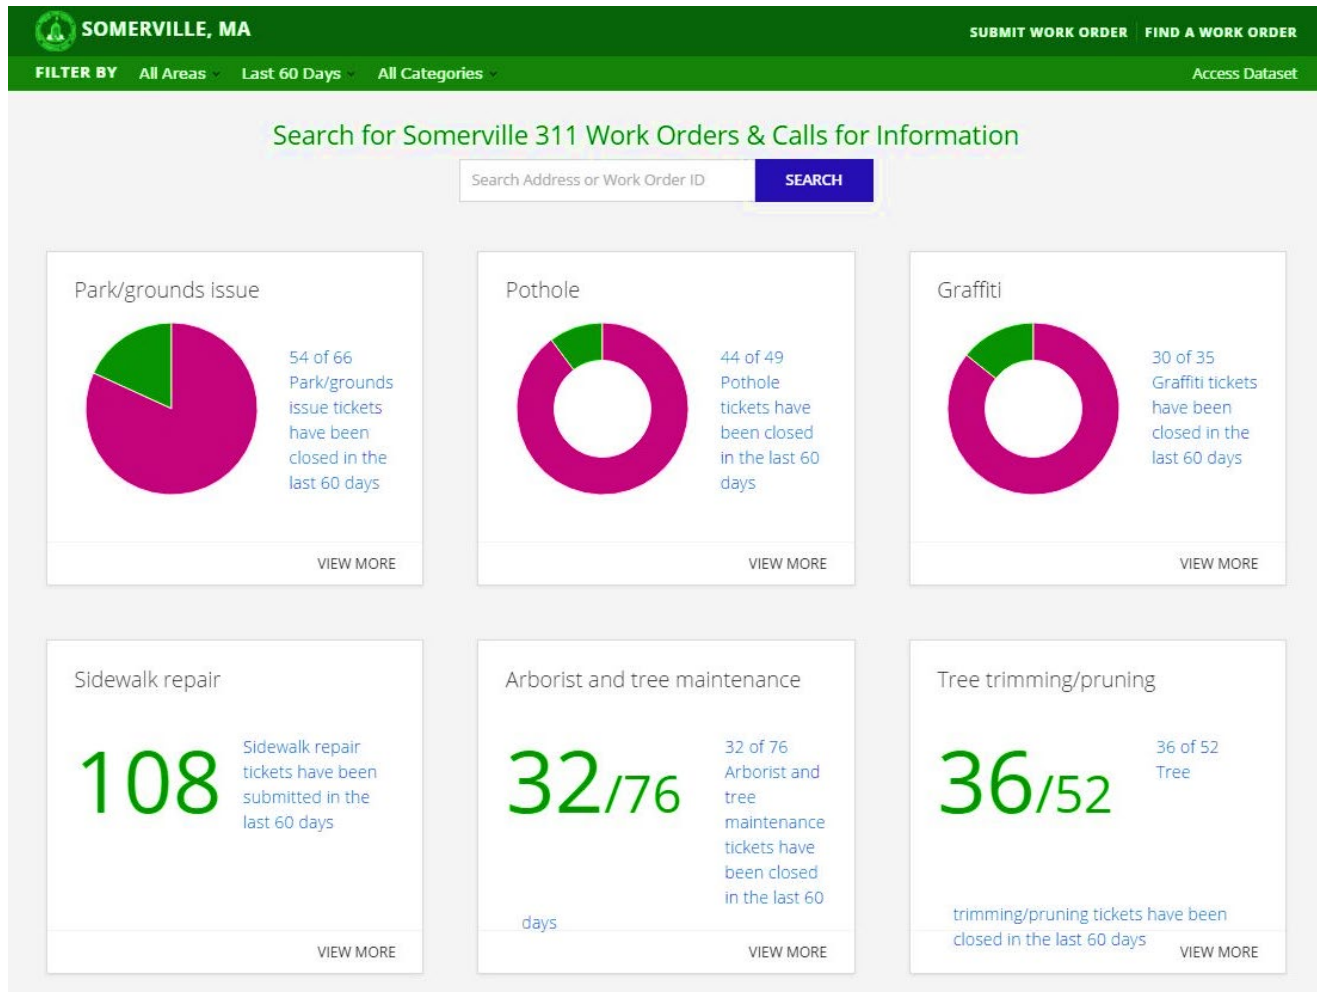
SOMERVILLE, MA

SUBMIT WORK ORDER | FIND A WORK ORDER

FILTER BY All Areas Last 60 Days All Categories

Access Dataset

Search for Somerville 311 Work Orders & Calls for Information

Search Address or Work Order ID

SEARCH

Park/grounds issue

54 of 66 Park/grounds issue tickets have been closed in the last 60 days

VIEW MORE

Pothole

44 of 49 Pothole tickets have been closed in the last 60 days

VIEW MORE

Graffiti

30 of 35 Graffiti tickets have been closed in the last 60 days

VIEW MORE

Sidewalk repair

108

Sidewalk repair tickets have been submitted in the last 60 days

VIEW MORE

Arborist and tree maintenance

32/76

32 of 76 Arborist and tree maintenance tickets have been closed in the last 60 days

VIEW MORE

Tree trimming/pruning

36/52

36 of 52 Tree trimming/pruning tickets have been closed in the last 60 days

VIEW MORE